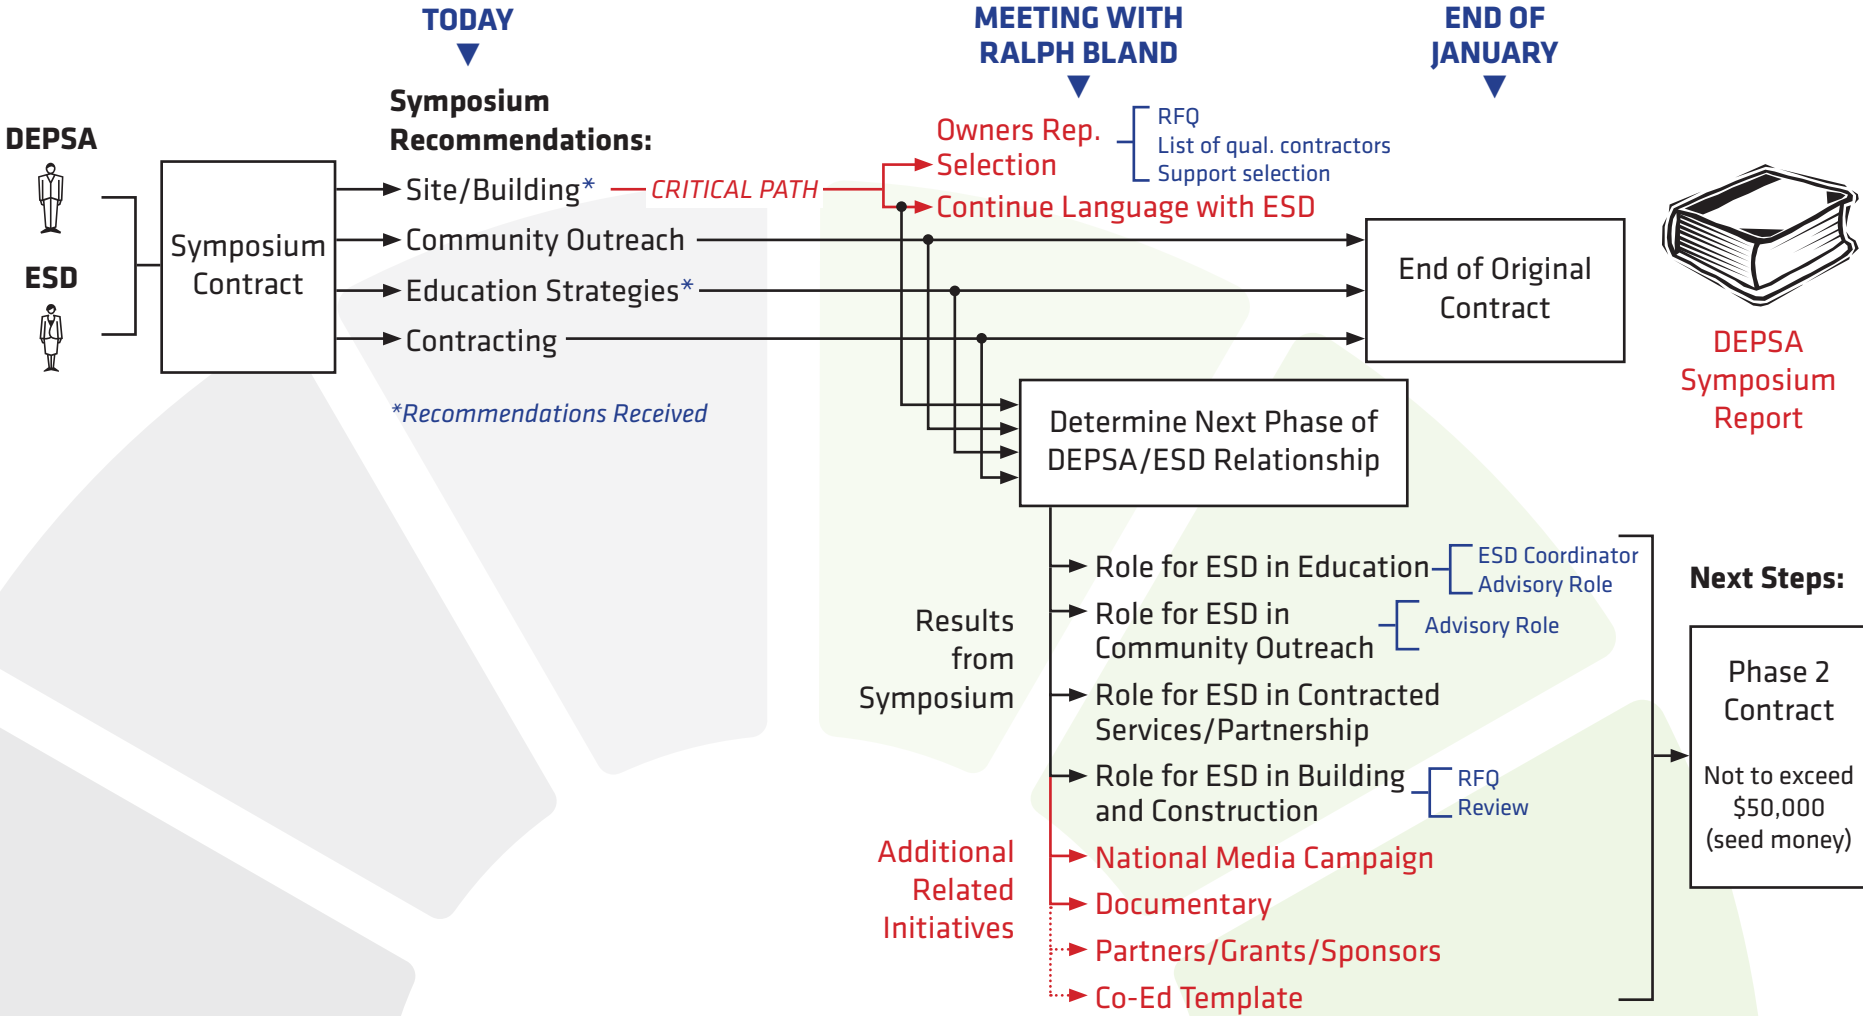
TODAY

MEETING WITH RALPH BLAND

END OF JANUARY

DEPSA

ESD

Symposium Contract

Symposium Recommendations:

Site/Building* CRITICAL PATH

Community Outreach

Education Strategies*

Contracting

*Recommendations Received

Owners Rep. Selection

RFQ
List of qual. contractors
Support selection

Continue Language with ESD

End of Original Contract

DEPSA Symposium Report

Determine Next Phase of DEPSA/ESD Relationship

Results from Symposium

Role for ESD in Education

ESD Coordinator
Advisory Role

Role for ESD in Community Outreach

Advisory Role

Role for ESD in Contracted Services/Partnership

Role for ESD in Building and Construction

RFQ
Review

Additional Related Initiatives

National Media Campaign

Documentary

Partners/Grants/Sponsors

Co-Ed Template

Next Steps:

Phase 2 Contract

Not to exceed $50,000 (seed money)